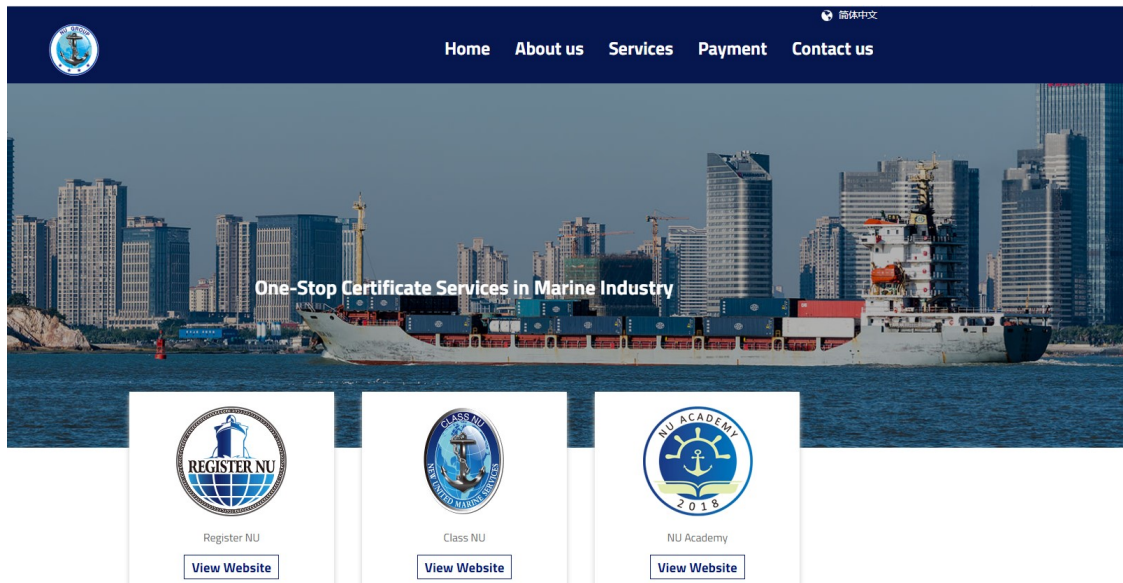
简体中文

NU GROUP

Home About us Services Payment Contact us

One-Stop Certificate Services in Marine Industry

REGISTER NU

Register NU

View Website

CLASS NU
NEW UNITED MARINE SERVICES

Class NU

View Website

NU ACADEMY
2018

NU Academy

View Website